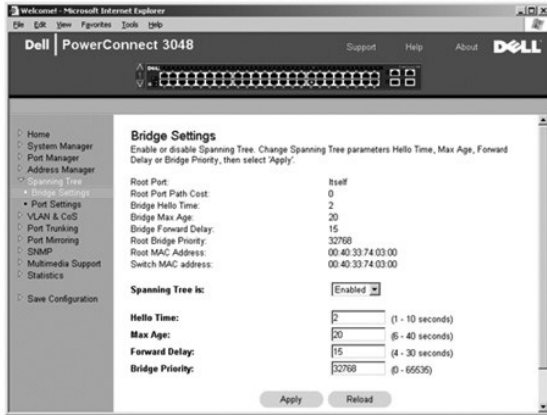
Welcome! - Microsoft Internet Explorer

File Edit View Favorites Tools Help

Dell | PowerConnect 3048

Support Help About DELL

Home
System Manager
Port Manager
Address Manager
Spanning Tree
• Bridge Settings
• Port Settings
VLAN & CoS
Port Trunking
Port Mirroring
SNMP
Multimedia Support
Statistics

Save Configuration

Bridge Settings

Enable or disable Spanning Tree. Change Spanning Tree parameters Hello Time, Max Age, Forward Delay or Bridge Priority, then select 'Apply'.

| | |
|---|---|
| Root Port: | Itself |
| Root Port Path Cost: | 0 |
| Root Bridge Hello Time: | 2 |
| Bridge Max Age: | 20 |
| Bridge Forward Delay: | 15 |
| Root Bridge Priority: | 32768 |
| Root MAC Address: | 00:40:33:74:03:00 |
| Switch MAC address: | 00:40:33:74:03:00 |

Spanning Tree is: Enabled

Hello Time: 2 (1 - 10 seconds)
Max Age: 20 (6 - 40 seconds)
Forward Delay: 15 (4 - 30 seconds)
Bridge Priority: 32768 (0 - 65535)

Apply Reload